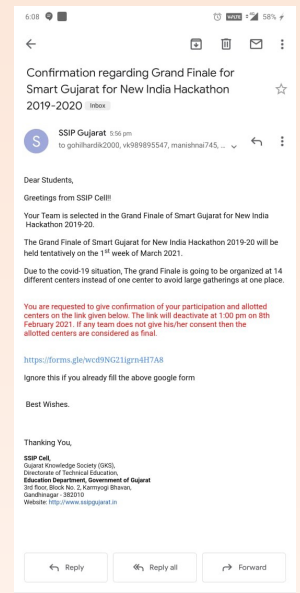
6:08 VoLTE 58%

Confirmation regarding Grand Finale for Smart Gujarat for New India Hackathon 2019-2020 Inbox

S SSIP Gujarat 5:56 pm
to gohilhardik2000, vk989895547, manishmai745, ...

Dear Students,

Greetings from SSIP Cell!!

Your Team is selected in the Grand Finale of Smart Gujarat for New India Hackathon 2019-20.

The Grand Finale of Smart Gujarat for New India Hackathon 2019-20 will be held tentatively on the 1$^{st}$ week of March 2021.

Due to the covid-19 situation, The grand Finale is going to be organized at 14 different centers instead of one center to avoid large gatherings at one place.

You are requested to give confirmation of your participation and allotted centers on the link given below. The link will deactivate at 1:00 pm on 8th February 2021. If any team does not give his/her consent then the allotted centers are considered as final.

https://forms.gle/wcd9NG21igrn4H7A8

Ignore this if you already fill the above google form

Best Wishes.

Thanking You,

SSIP Cell,
Gujarat Knowledge Society (GKS),
Directorate of Technical Education,
Education Department, Government of Gujarat
3rd floor, Block No. 2, Karmyogi Bhavan,
Gandhinagar - 382010
Website: http://www.ssipgujarat.in

Reply Reply all Forward